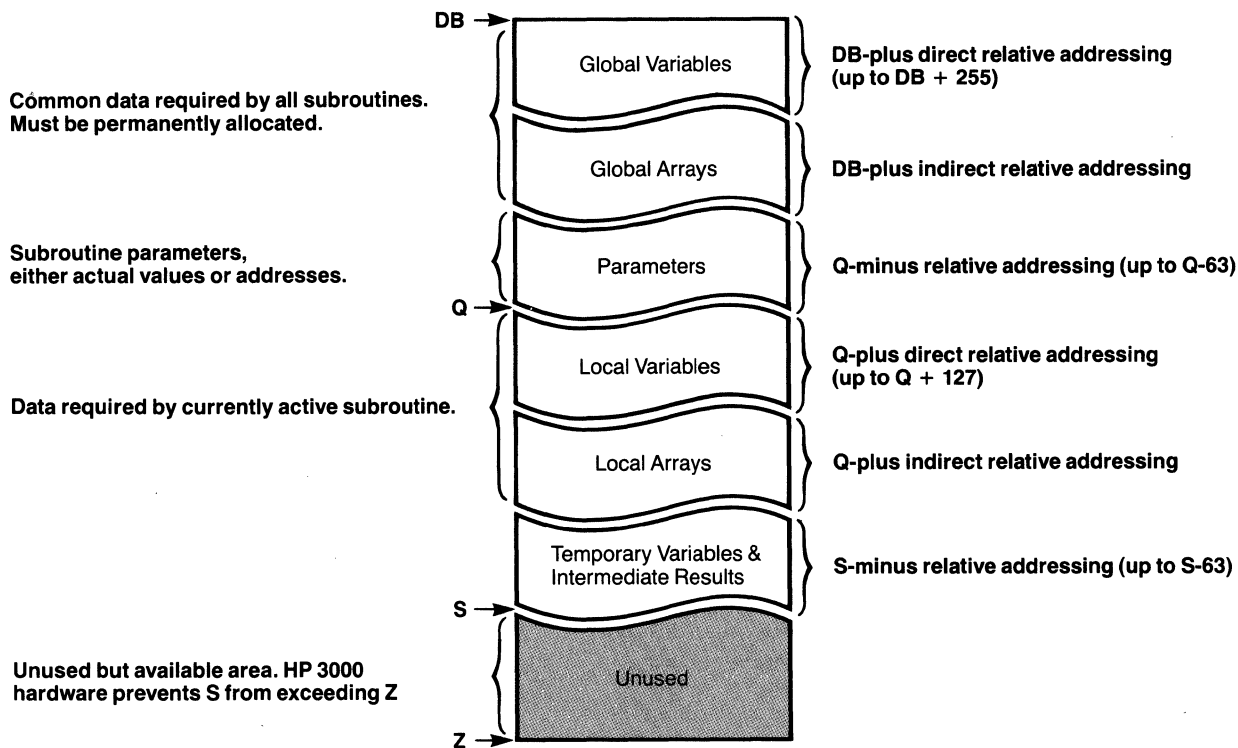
DB
Global Variables
DB-plus direct relative addressing (up to DB + 255)

Common data required by all subroutines. Must be permanently allocated.

Global Arrays
DB-plus indirect relative addressing

Subroutine parameters, either actual values or addresses.

Parameters
Q-minus relative addressing (up to Q-63)

Q

Local Variables
Q-plus direct relative addressing (up to Q + 127)

Data required by currently active subroutine.

Local Arrays
Q-plus indirect relative addressing

Temporary Variables & Intermediate Results
S-minus relative addressing (up to S-63)

S

Unused but available area. HP 3000 hardware prevents S from exceeding Z

Unused

Z